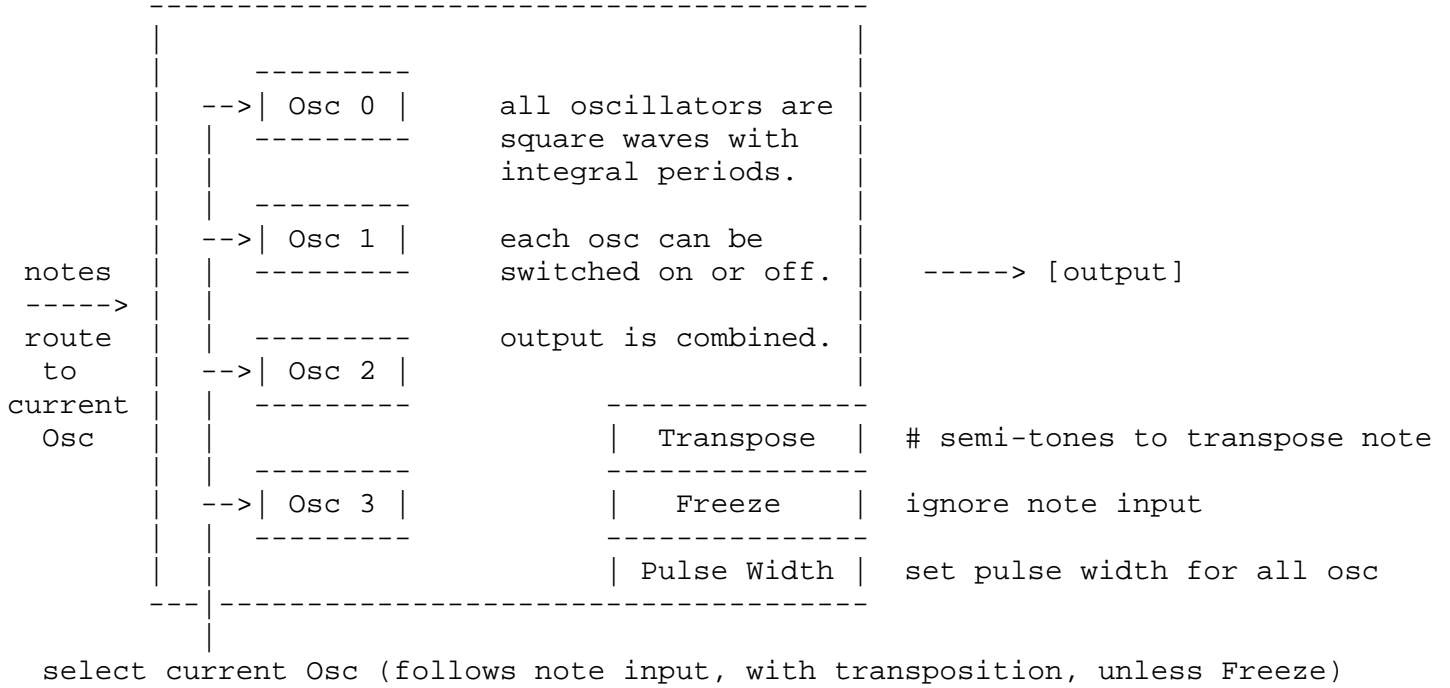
Osc 0

all oscillators are square waves with integral periods.

Osc 1

each osc can be switched on or off.

notes -----> route to current Osc

-----> [output]

output is combined.

Osc 2

Transpose

# semi-tones to transpose note

Osc 3

Freeze

ignore note input

Pulse Width

set pulse width for all osc

select current Osc (follows note input, with transposition, unless Freeze)